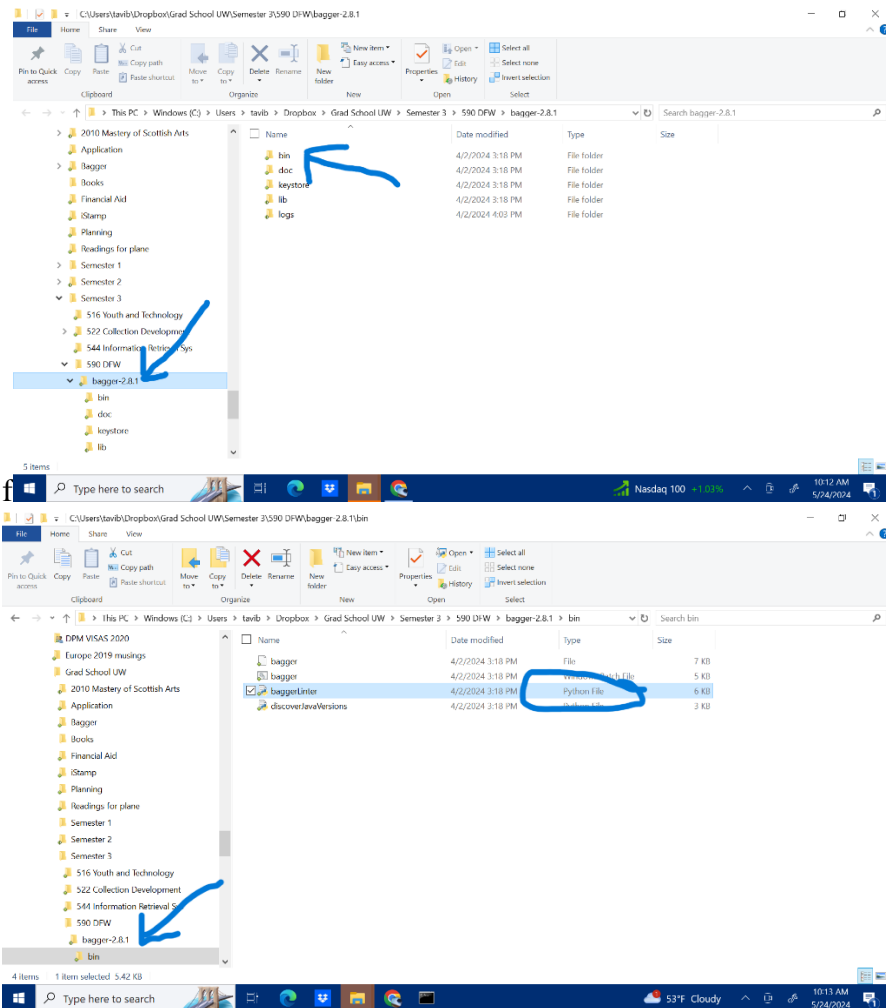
C:\Users\tavib\Dropbox\Grad School UW\Semester 3\590 DFW\bagger-2.8.1

File Home Share View

Pin to Quick access Copy Paste Cut Copy path Paste shortcut Clipboard
Move to Copy to Delete Rename Organize
New folder New item Easy access New
Properties Open Edit History Open
Select all Select none Invert selection Select

← → ↑ This PC > Windows (C:) > Users > tavib > Dropbox > Grad School UW > Semester 3 > 590 DFW > bagger-2.8.1
Search bagger-2.8.1

2010 Mastery of Scottish Arts
Application
Bagger
Books
Financial Aid
iStamp
Planning
Readings for plane
Semester 1
Semester 2
Semester 3
516 Youth and Technology
522 Collection Developm
544 Information Retrieval Sys
590 DFW
bagger-2.8.1
bin
doc
keystore
lib

| Name | Date modified | Type | Size |
|---|---|---|---|
| bin | 4/2/2024 3:18 PM | File folder | |
| doc | 4/2/2024 3:18 PM | File folder | |
| keystore | 4/2/2024 3:18 PM | File folder | |
| lib | 4/2/2024 3:18 PM | File folder | |
| logs | 4/2/2024 4:03 PM | File folder | |

5 items

f Type here to search Nasdaq 100 +1.03% 10:12 AM 5/24/2024

C:\Users\tavib\Dropbox\Grad School UW\Semester 3\590 DFW\bagger-2.8.1\bin

File Home Share View

Pin to Quick access Copy Paste Cut Copy path Paste shortcut Clipboard
Move to Copy to Delete Rename Organize
New folder New item Easy access New
Properties Open Edit History Open
Select all Select none Invert selection Select

← → ↑ This PC > Windows (C:) > Users > tavib > Dropbox > Grad School UW > Semester 3 > 590 DFW > bagger-2.8.1 > bin
Search bin

DPM VISAS 2020
Europe 2019 musings
Grad School UW
2010 Mastery of Scottish Arts
Application
Bagger
Books
Financial Aid
iStamp
Planning
Readings for plane
Semester 1
Semester 2
Semester 3
516 Youth and Technology
522 Collection Development
544 Information Retrieval S
590 DFW
bagger-2.8.1
bin

| Name | Date modified | Type | Size |
|---|---|---|---|
| bagger | 4/2/2024 3:18 PM | File | 7 KB |
| bagger | 4/2/2024 3:18 PM | Windows Batch File | 5 KB |
| baggerLinter | 4/2/2024 3:18 PM | Python File | 6 KB |
| discoverJavaVersions | 4/2/2024 3:18 PM | Python File | 3 KB |

4 items 1 item selected 5.42 KB

Type here to search 53°F Cloudy 10:13 AM 5/24/2024